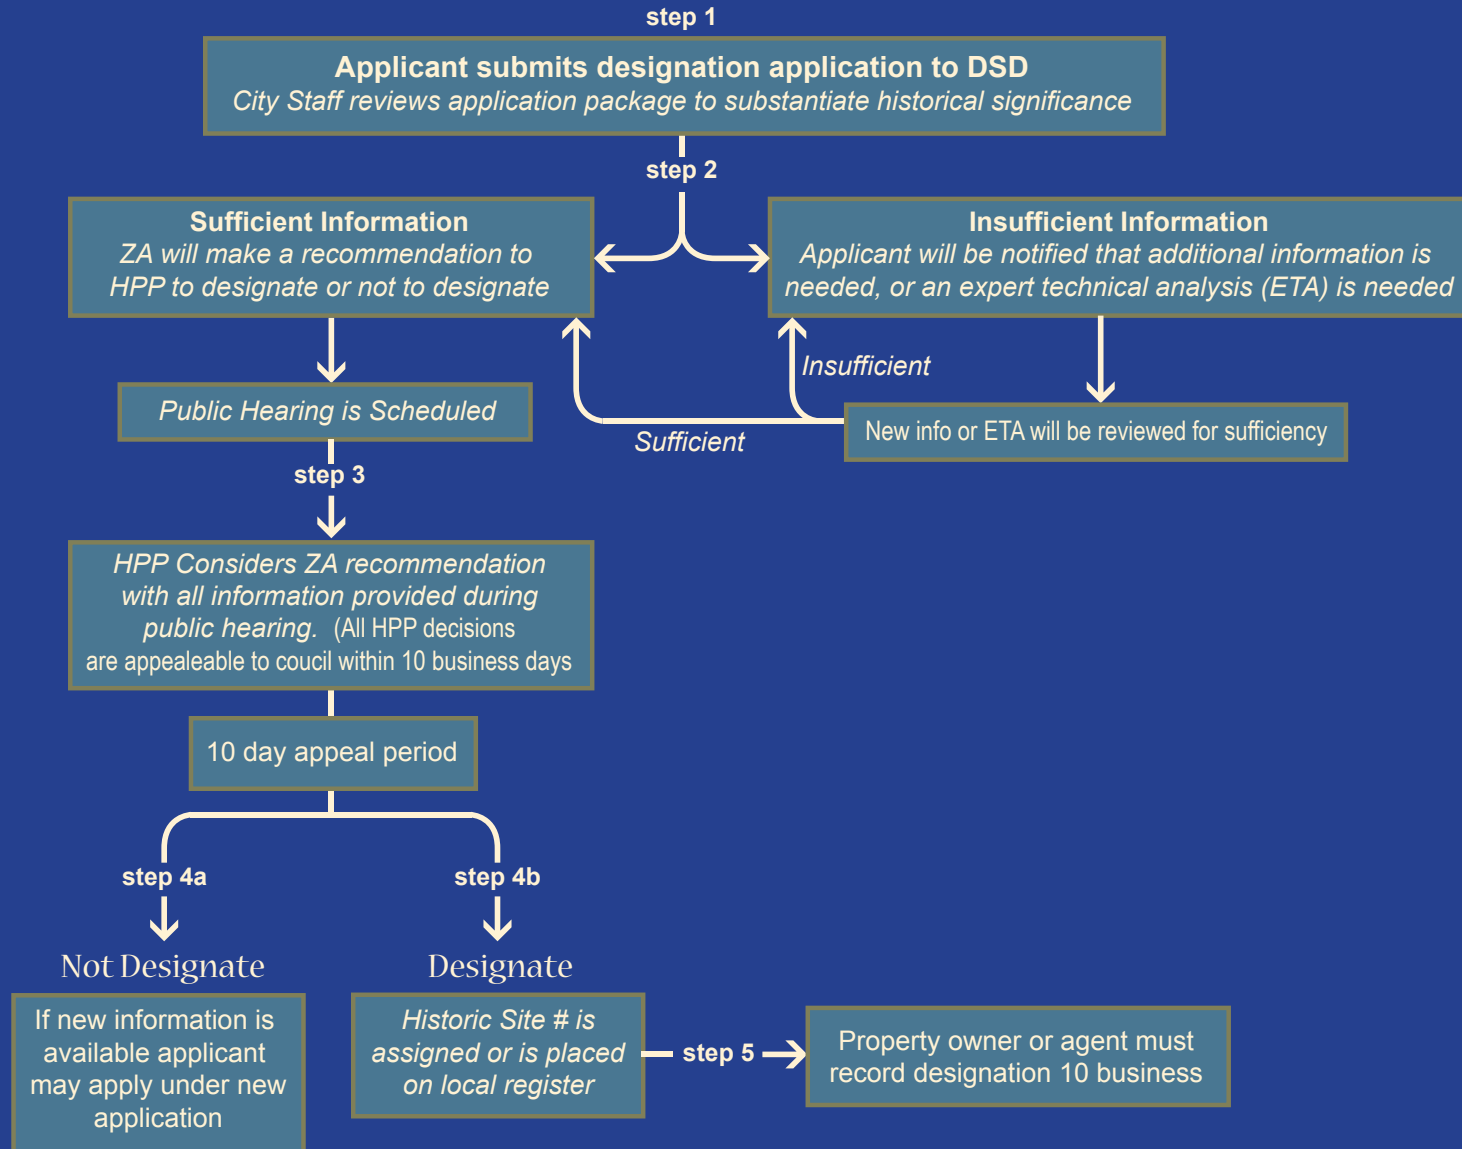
step 1

Applicant submits designation application to DSD
City Staff reviews application package to substantiate historical significance

step 2

Sufficient Information
ZA will make a recommendation to HPP to designate or not to designate

Insufficient Information
Applicant will be notified that additional information is needed, or an expert technical analysis (ETA) is needed

Insufficient

Public Hearing is Scheduled

Sufficient

New info or ETA will be reviewed for sufficiency

step 3

HPP Considers ZA recommendation with all information provided during public hearing. (All HPP decisions are appealeable to coucil within 10 business days

10 day appeal period

step 4a

step 4b

Not Designate

Designate

If new information is available applicant may apply under new application

Historic Site # is assigned or is placed on local register

step 5

Property owner or agent must record designation 10 business